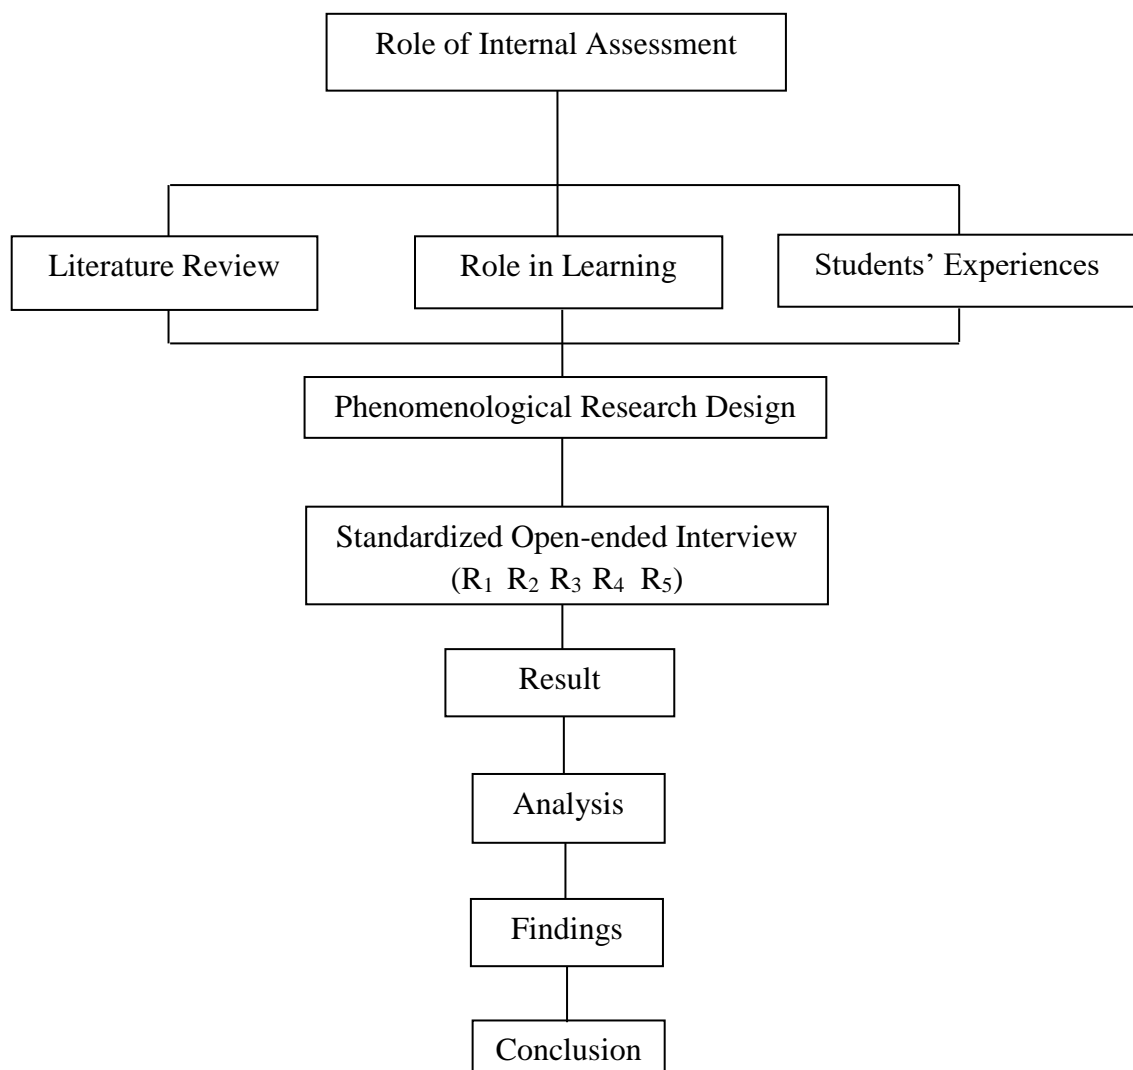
Role of Internal Assessment

Literature Review

Role in Learning

Students’ Experiences

Phenomenological Research Design

Standardized Open-ended Interview ($R_1$ $R_2$ $R_3$ $R_4$ $R_5$)

Result

Analysis

Findings

Conclusion